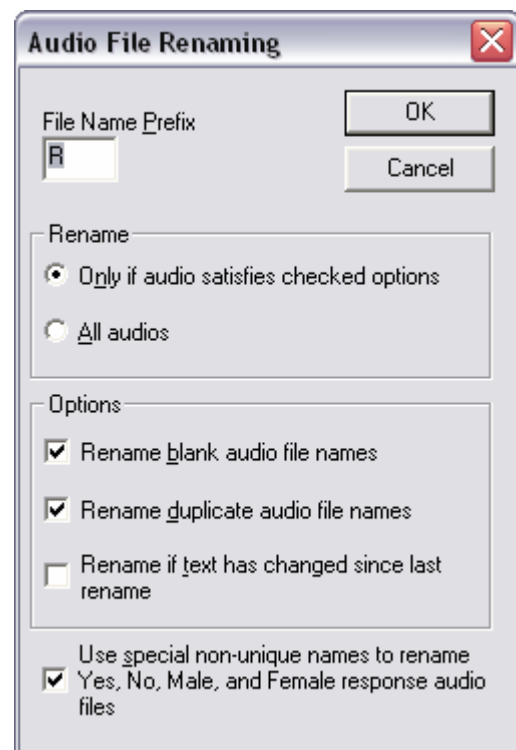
Audio File Renaming

File Name Prefix
R

OK

Cancel

Rename

Only if audio satisfies checked options

All audios

Options

Rename blank audio file names

Rename duplicate audio file names

Rename if text has changed since last rename

Use special non-unique names to rename Yes, No, Male, and Female response audio files